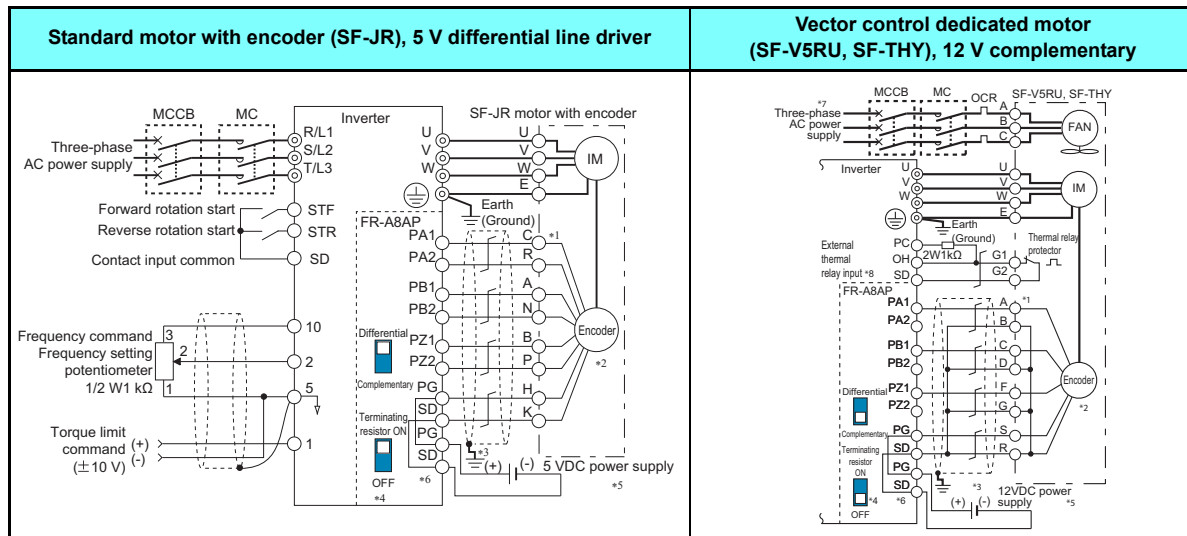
| Standard motor with encoder (SF-JR), 5 V differential line driver | Vector control dedicated motor (SF-V5RU, SF-THY), 12 V complementary |
|---|---|

MCCB MC Inverter SF-JR motor with encoder
Three-phase AC power supply
R/L1 S/L2 T/L3
U V W
U V W E
IM
Earth (Ground)
Forward rotation start STF
Reverse rotation start STR
Contact input common SD
FR-A8AP
PA1 PA2 PB1 PB2 PZ1 PZ2 PG SD PG SD
C R A N B P H K
*1
Encoder
*2
Differential
Complementary
Terminating resistor ON
OFF
*4
*3
*6
(+) (-) 5 VDC power supply
*5
Frequency command
Frequency setting potentiometer
1/2 W1 kΩ
3 2 1
10 2 5
Torque limit command (±10 V)
(+) (-)
1

*7
Three-phase AC power supply
MCCB MC OCR SF-V5RU, SF-THY
A B C
FAN
Inverter
U V W
U V W E
IM
Earth (Ground)
External thermal relay input *8
PC OH SD
2W1kΩ
G1 G2
Thermal relay protector
FR-A8AP
PA1 PA2 PB1 PB2 PZ1 PZ2 PG SD PG SD
A B C D F G S R
*1
Encoder
*2
Differential
Complementary
Terminating resistor ON
*4
OFF
*6
*3
(+) (-) 12VDC power supply
*5